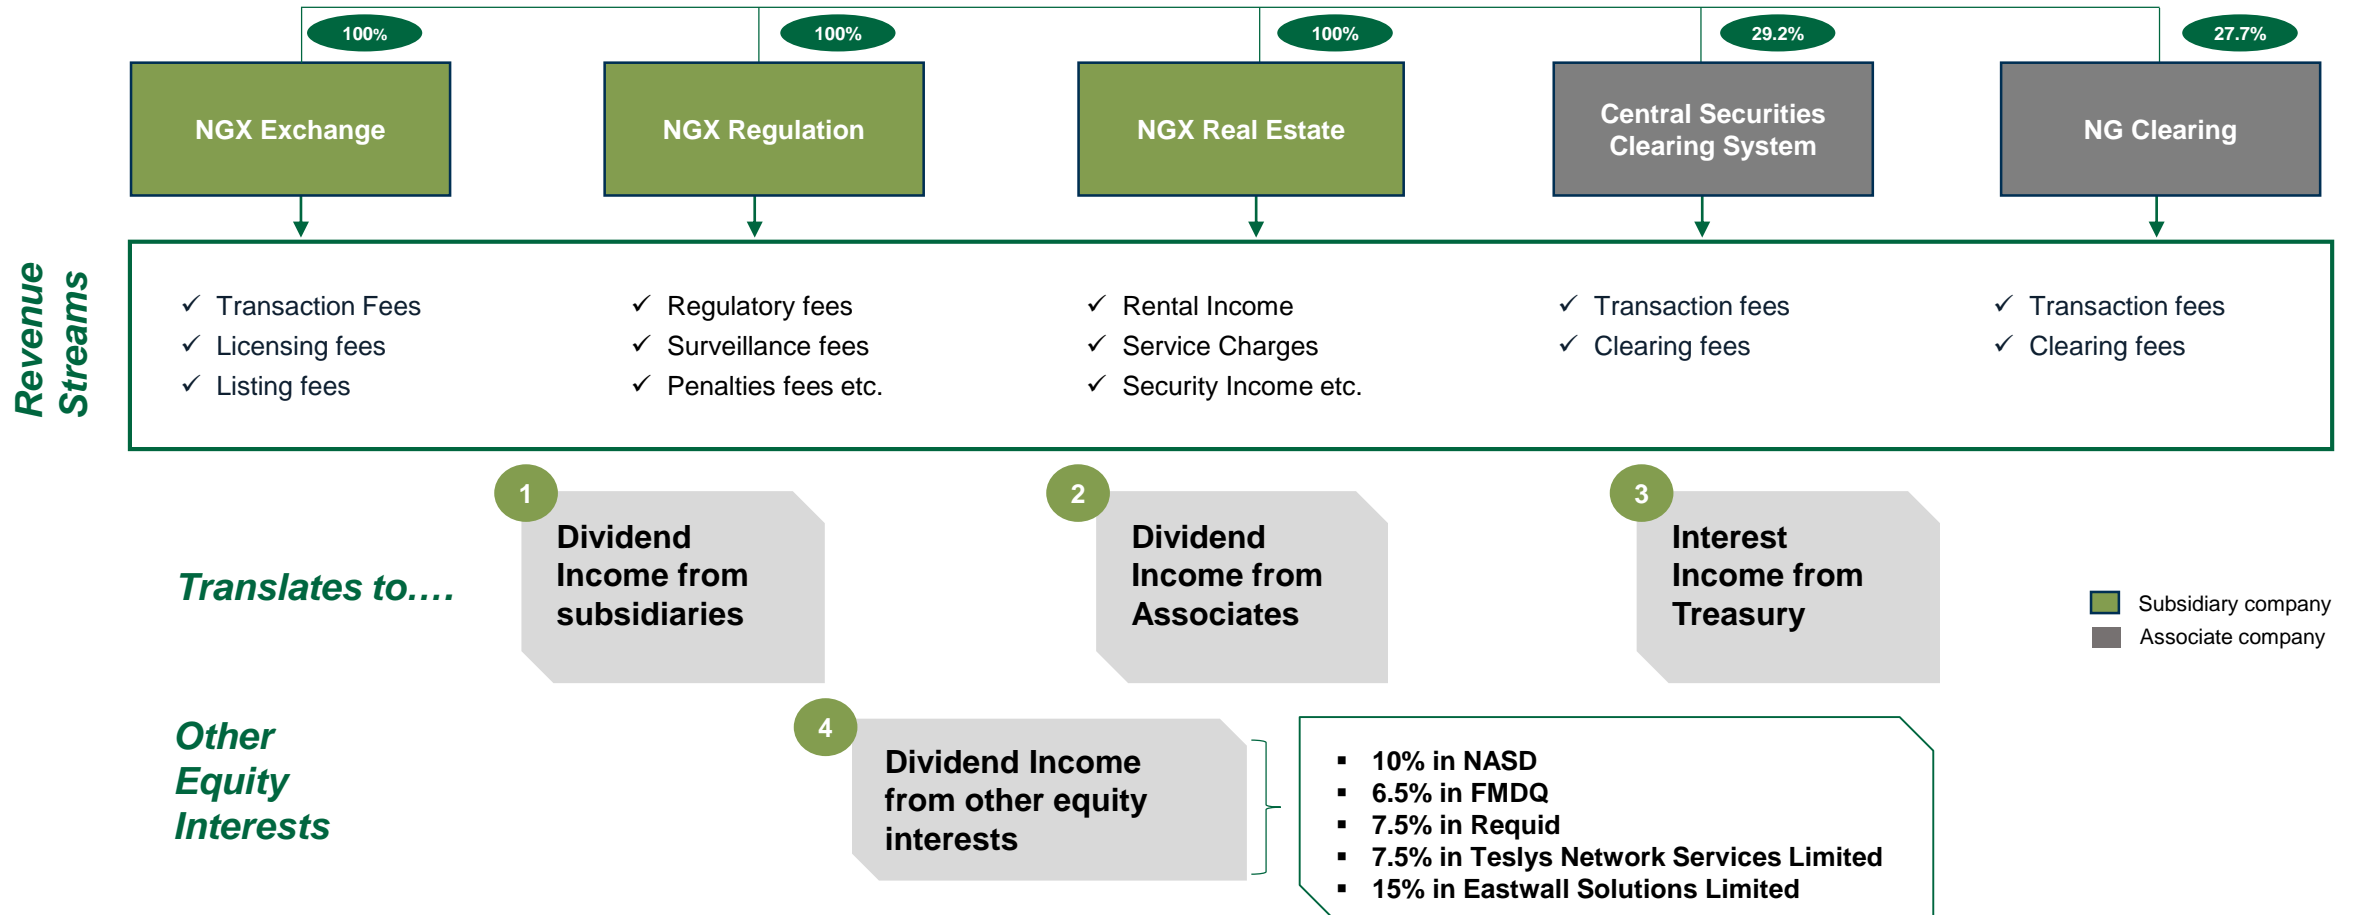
100%
NGX Exchange

100%
NGX Regulation

100%
NGX Real Estate

29.2%
Central Securities Clearing System

27.7%
NG Clearing

Revenue Streams

✓ Transaction Fees
✓ Licensing fees
✓ Listing fees

✓ Regulatory fees
✓ Surveillance fees
✓ Penalties fees etc.

✓ Rental Income
✓ Service Charges
✓ Security Income etc.

✓ Transaction fees
✓ Clearing fees

✓ Transaction fees
✓ Clearing fees

Translates to….

1
Dividend Income from subsidiaries

2
Dividend Income from Associates

3
Interest Income from Treasury

Subsidiary company
Associate company

Other Equity Interests

4
Dividend Income from other equity interests

▪ 10% in NASD
▪ 6.5% in FMDQ
▪ 7.5% in Requid
▪ 7.5% in Teslys Network Services Limited
▪ 15% in Eastwall Solutions Limited